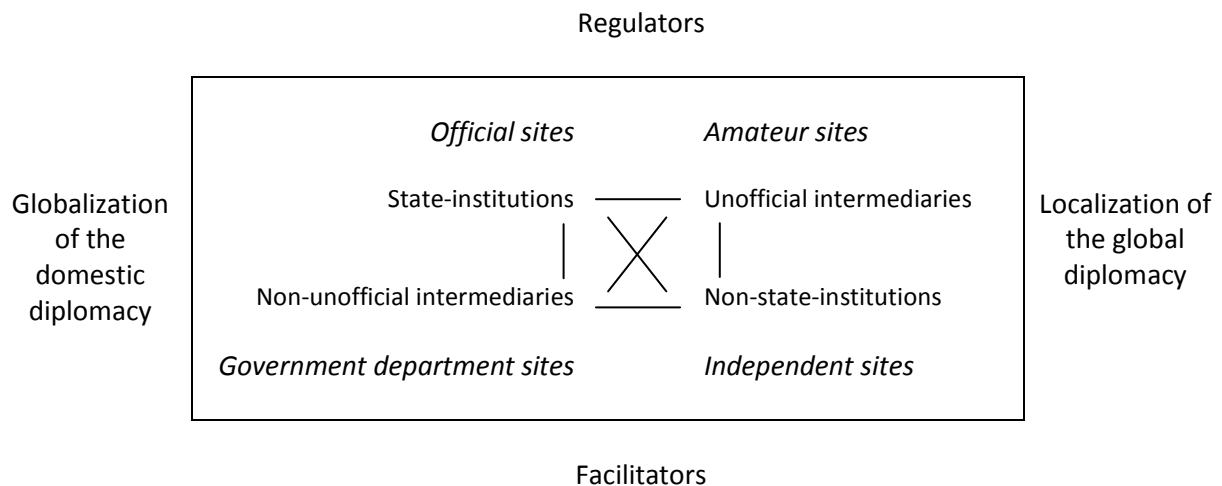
Regulators

Globalization of the domestic diplomacy

*Official sites*

*Amateur sites*

State-institutions

Unofficial intermediaries

Non-unofficial intermediaries

Non-state-institutions

*Government department sites*

*Independent sites*

Localization of the global diplomacy

Facilitators